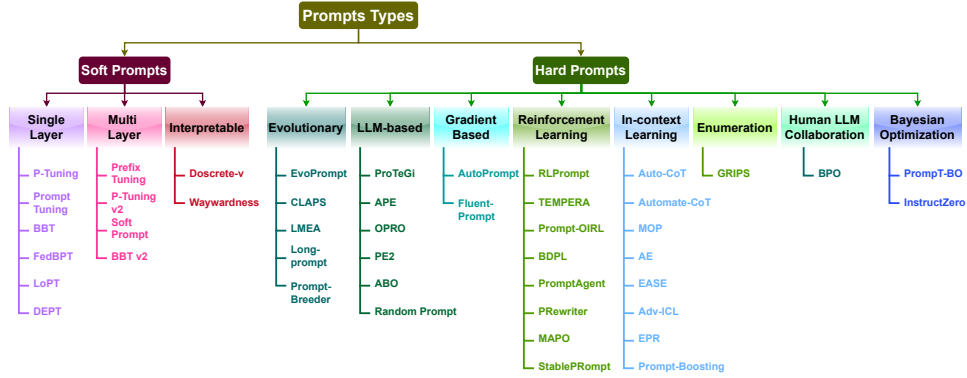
Prompts Types

Soft Prompts

Hard Prompts

Single Layer

P-Tuning

Prompt Tuning

BBT

FedBPT

LoPT

DEPT

Multi Layer

Prefix Tuning

P-Tuning v2

Soft Prompt

BBT v2

Interpretable

Doscrete-v

Waywardness

Evolutionary

EvoPrompt

CLAPS

LMEA

Long-prompt

Prompt-Breeder

LLM-based

ProTeGi

APE

OPRO

PE2

ABO

Random Prompt

Gradient Based

AutoPrompt

Fluent-Prompt

Reinforcement Learning

RLPrompt

TEMPERA

Prompt-OIRL

BDPL

PromptAgent

PRewriter

MAPO

StablePRompt

In-context Learning

Auto-CoT

Automate-CoT

MOP

AE

EASE

Adv-ICL

EPR

Prompt-Boosting

Enumeration

GRIPS

Human LLM Collaboration

BPO

Bayesian Optimization

PrompT-BO

InstructZero